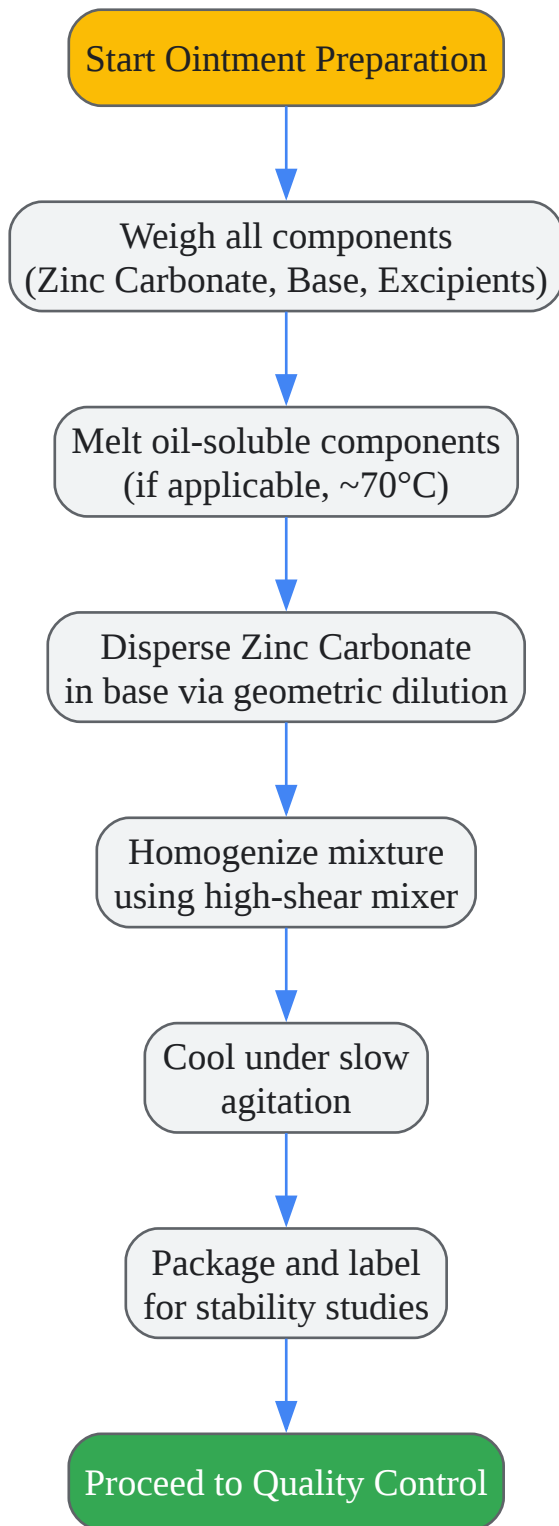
Start Ointment Preparation

Weigh all components
(Zinc Carbonate, Base, Excipients)

Melt oil-soluble components
(if applicable, ~70°C)

Disperse Zinc Carbonate
in base via geometric dilution

Homogenize mixture
using high-shear mixer

Cool under slow
agitation

Package and label
for stability studies

Proceed to Quality Control